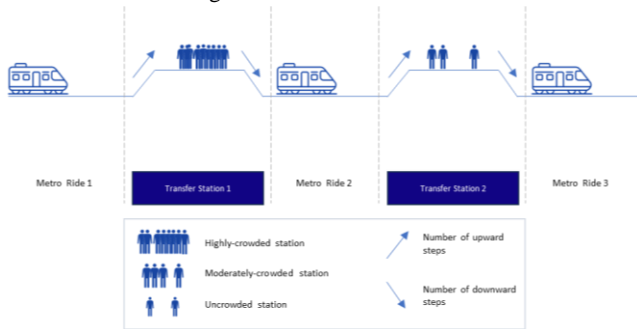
Metro Ride 1

Transfer Station 1

Metro Ride 2

Transfer Station 2

Metro Ride 3

Highly-crowded station

Moderately-crowded station

Uncrowded station

Number of upward steps

Number of downward steps